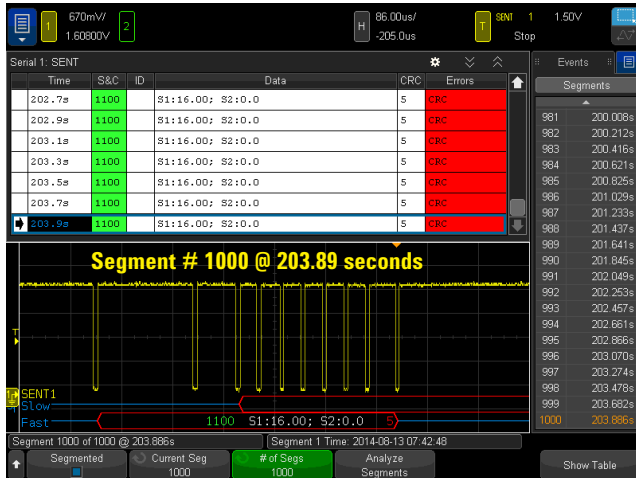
1 670mV/ 1.60800V 2

H 86.00us/ -205.0us

T SENT 1 1.50V Stop

Serial 1: SENT

| Time | S&C | ID | Data | CRC | Errors |
|---|---|---|---|---|---|
| 202.7s | 1100 | | S1:16.00; S2:0.0 | 5 | CRC |
| 202.9s | 1100 | | S1:16.00; S2:0.0 | 5 | CRC |
| 203.1s | 1100 | | S1:16.00; S2:0.0 | 5 | CRC |
| 203.3s | 1100 | | S1:16.00; S2:0.0 | 5 | CRC |
| 203.5s | 1100 | | S1:16.00; S2:0.0 | 5 | CRC |
| 203.7s | 1100 | | S1:16.00; S2:0.0 | 5 | CRC |
| 203.9s | 1100 | | S1:16.00; S2:0.0 | 5 | CRC |

Events

Segments

| | |
|---|---|
| 981 | 200.008s |
| 982 | 200.212s |
| 983 | 200.416s |
| 984 | 200.621s |
| 985 | 200.825s |
| 986 | 201.029s |
| 987 | 201.233s |
| 988 | 201.437s |
| 989 | 201.641s |
| 990 | 201.845s |
| 991 | 202.049s |
| 992 | 202.253s |
| 993 | 202.457s |
| 994 | 202.661s |
| 995 | 202.866s |
| 996 | 203.070s |
| 997 | 203.274s |
| 998 | 203.478s |
| 999 | 203.682s |
| 1000 | 203.886s |

Segment # 1000 @ 203.89 seconds

T

SENT1
Slow
Fast
1100 S1:16.00; S2:0.0 5

Segment 1000 of 1000 @ 203.886s

Segment 1 Time: 2014-08-13 07:42:48

Segmented

Current Seg 1000

# of Segs 1000

Analyze Segments

Show Table